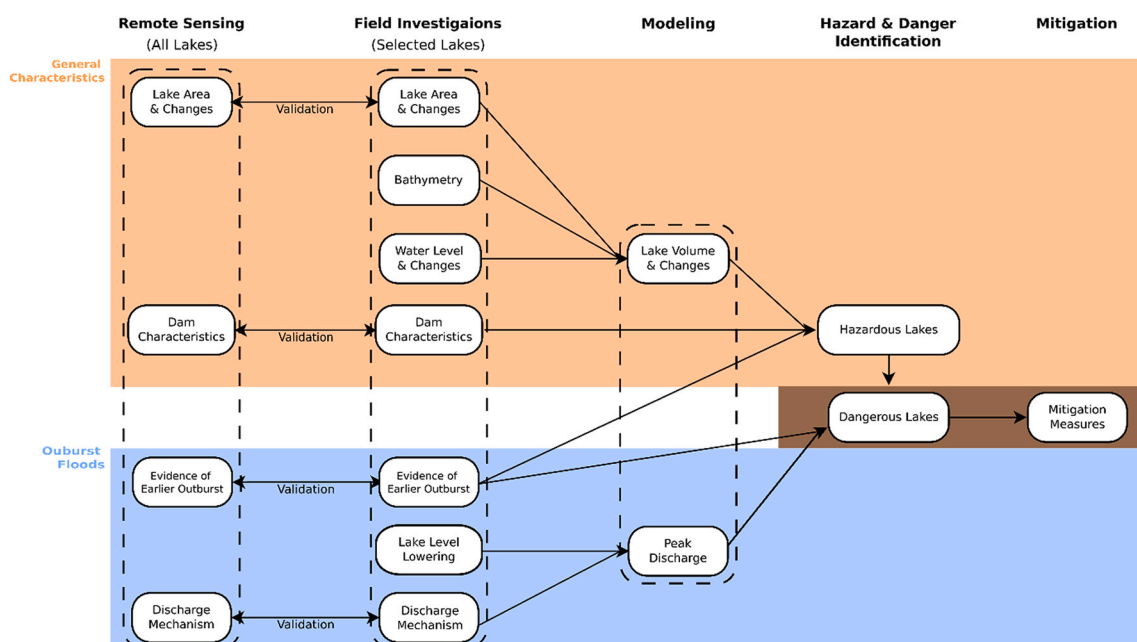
Remote Sensing
(All Lakes)

Field Investigaions
(Selected Lakes)

Modeling

Hazard & Danger Identification

Mitigation

General Characteristics

Lake Area & Changes

Validation

Lake Area & Changes

Bathymetry

Water Level & Changes

Lake Volume & Changes

Dam Characteristics

Validation

Dam Characteristics

Hazardous Lakes

Dangerous Lakes

Mitigation Measures

Ouburst Floods

Evidence of Earlier Outburst

Validation

Evidence of Earlier Outburst

Lake Level Lowering

Peak Discharge

Discharge Mechanism

Validation

Discharge Mechanism